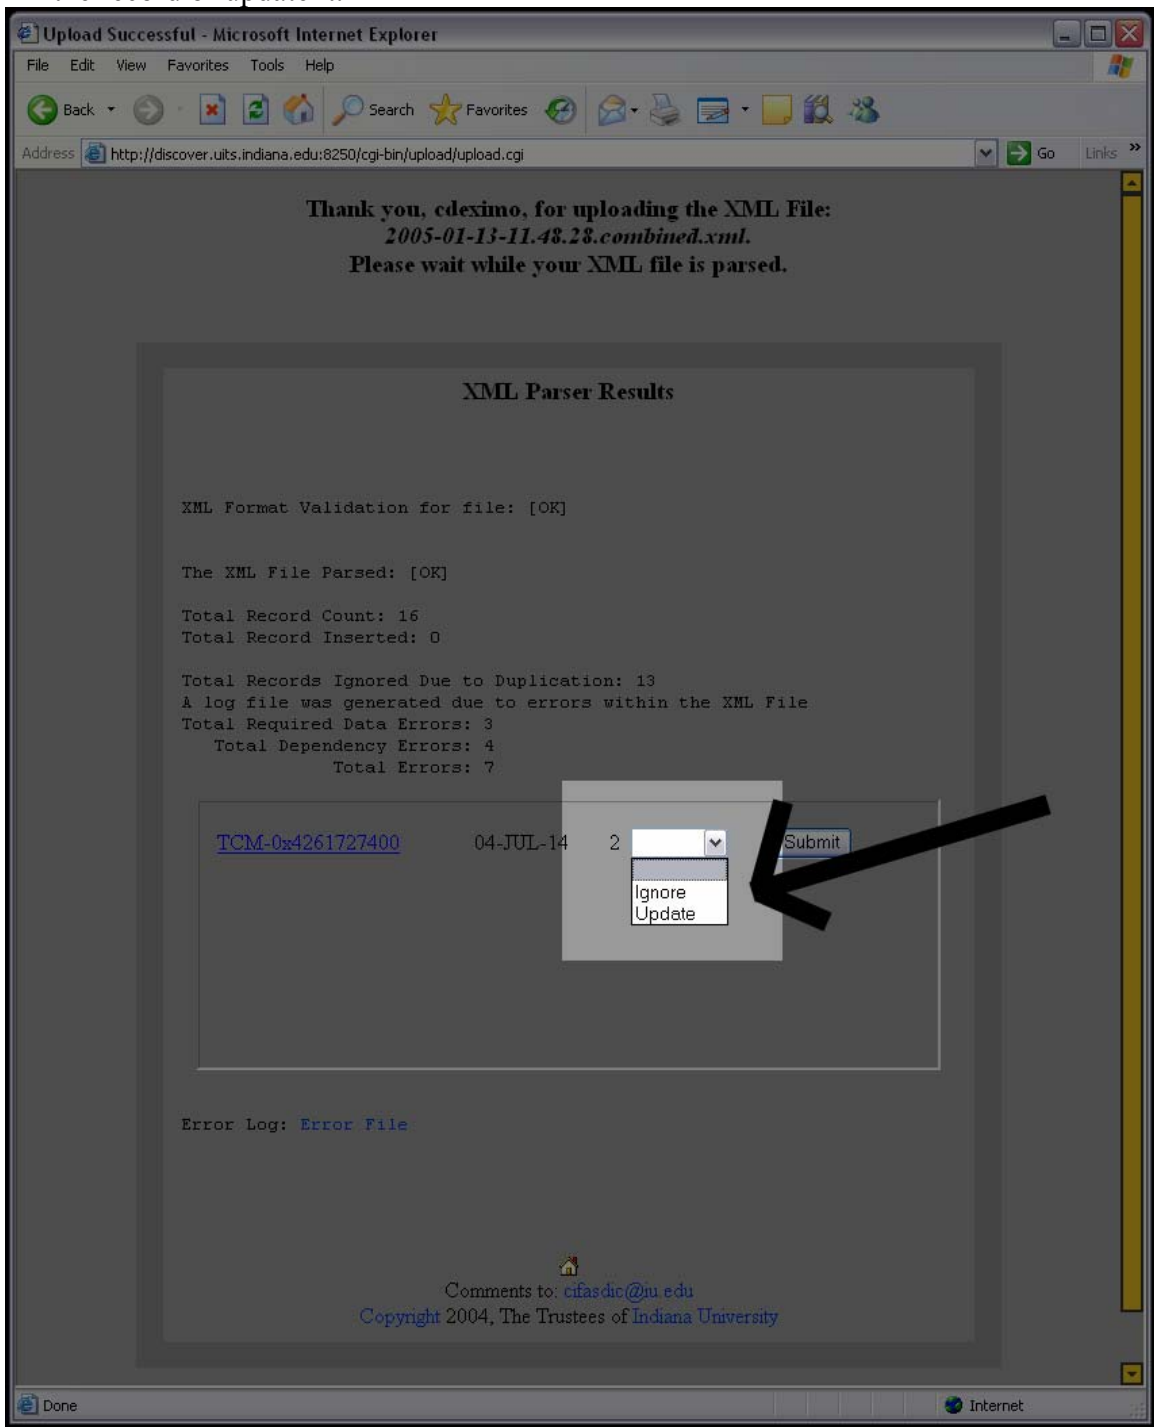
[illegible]

Upload Successful - Microsoft Internet Explorer

File Edit View Favorites Tools Help

Back Search Favorites

Address http://discover.uits.indiana.edu:8250/cgi-bin/upload/upload.cgi Go Links

Thank you, cdeximo, for uploading the XML File: 2005-01-13-11.48.28.combined.xml. Please wait while your XML file is parsed.

XML Parser Results

XML Format Validation for file: [OK]

The XML File Parsed: [OK]

Total Record Count: 16
Total Record Inserted: 0

Total Records Ignored Due to Duplication: 13
A log file was generated due to errors within the XML File
Total Required Data Errors: 3
Total Dependency Errors: 4
Total Errors: 7

TCM-0x4261727400 04-JUL-14 2 Submit

Ignore
Update

Error Log: Error File

Comments to: cifasdic@iu.edu
Copyright 2004, The Trustees of Indiana University

Done Internet